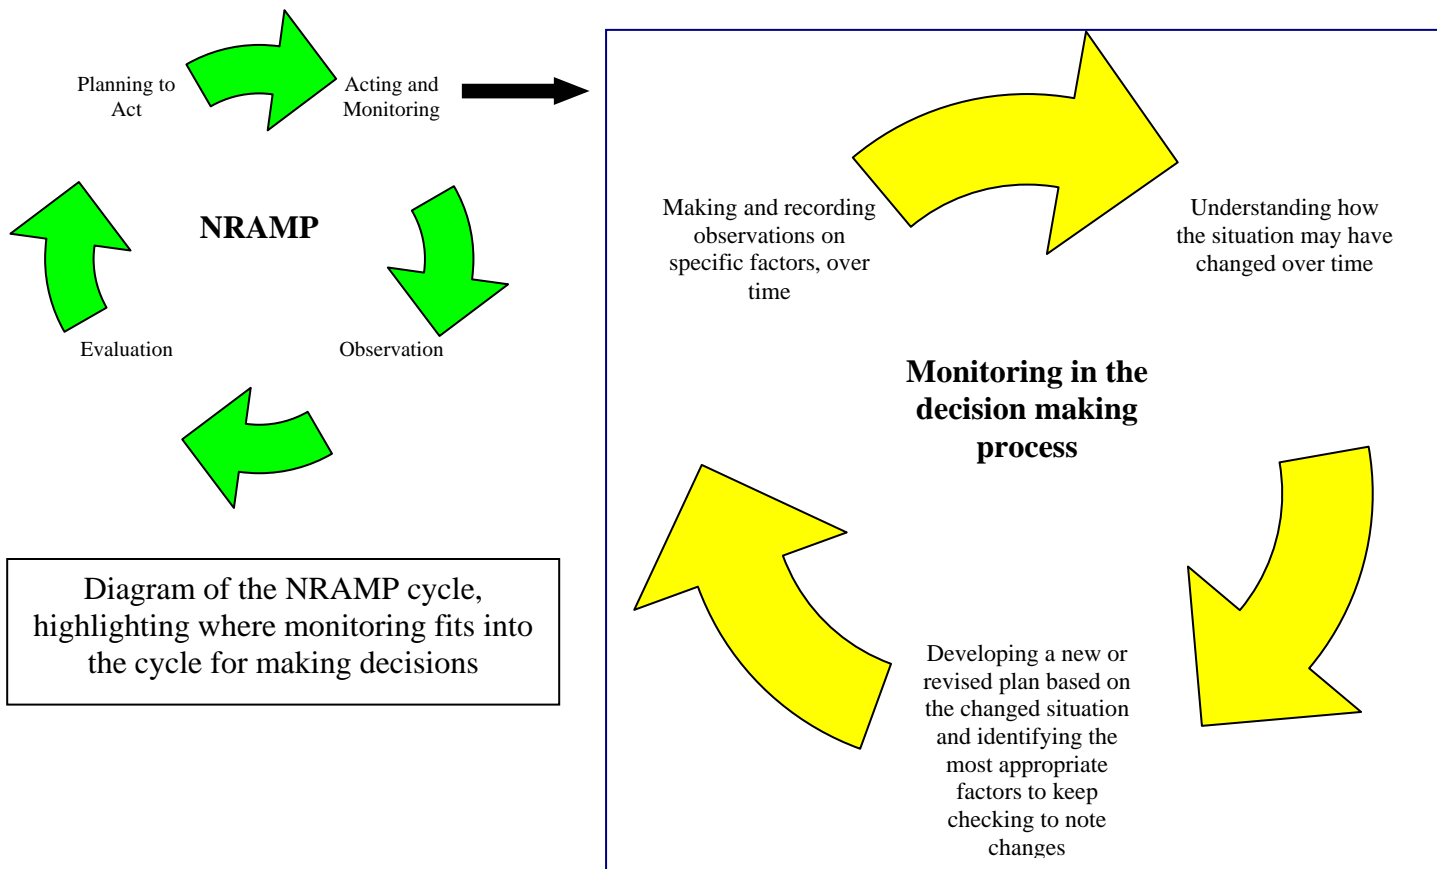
Planning to Act

Acting and Monitoring

NRAMP

Evaluation

Observation

Diagram of the NRAMP cycle, highlighting where monitoring fits into the cycle for making decisions

Making and recording observations on specific factors, over time

Understanding how the situation may have changed over time

Monitoring in the decision making process

Developing a new or revised plan based on the changed situation and identifying the most appropriate factors to keep checking to note changes